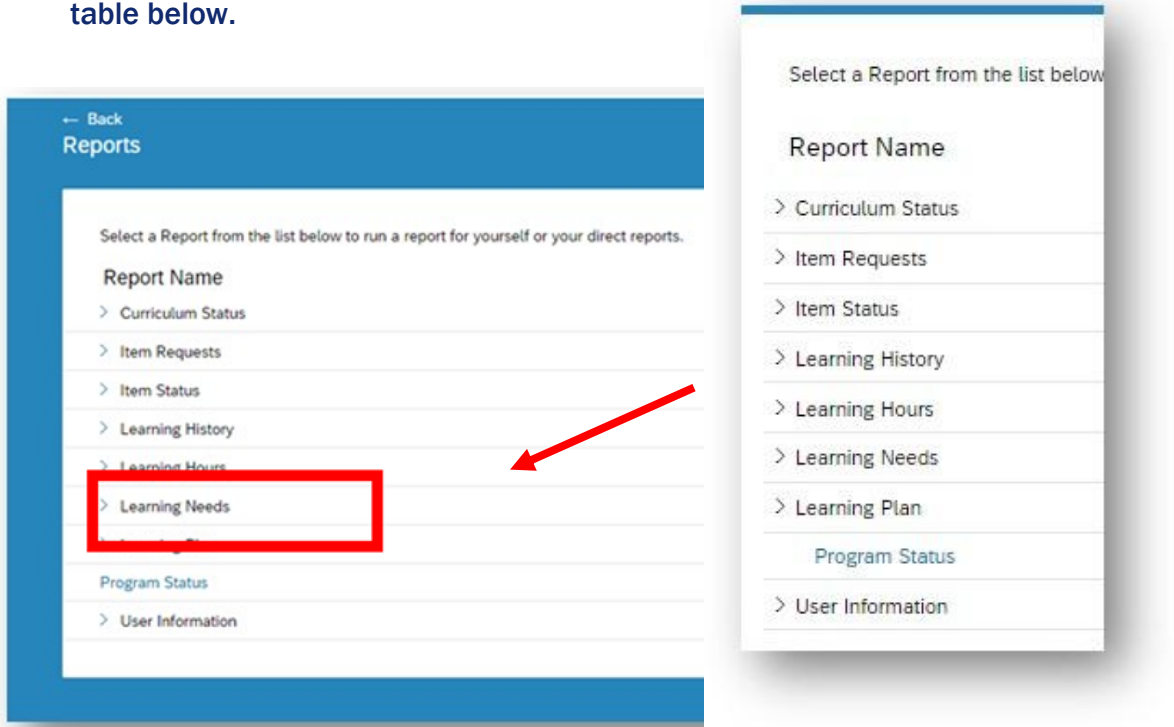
table below.

← Back
Reports

Select a Report from the list below to run a report for yourself or your direct reports.

Report Name

> Curriculum Status

> Item Requests

> Item Status

> Learning History

> Learning Hours

> Learning Needs

> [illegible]

Program Status

> User Information

Select a Report from the list below

Report Name

> Curriculum Status

> Item Requests

> Item Status

> Learning History

> Learning Hours

> Learning Needs

> Learning Plan

Program Status

> User Information